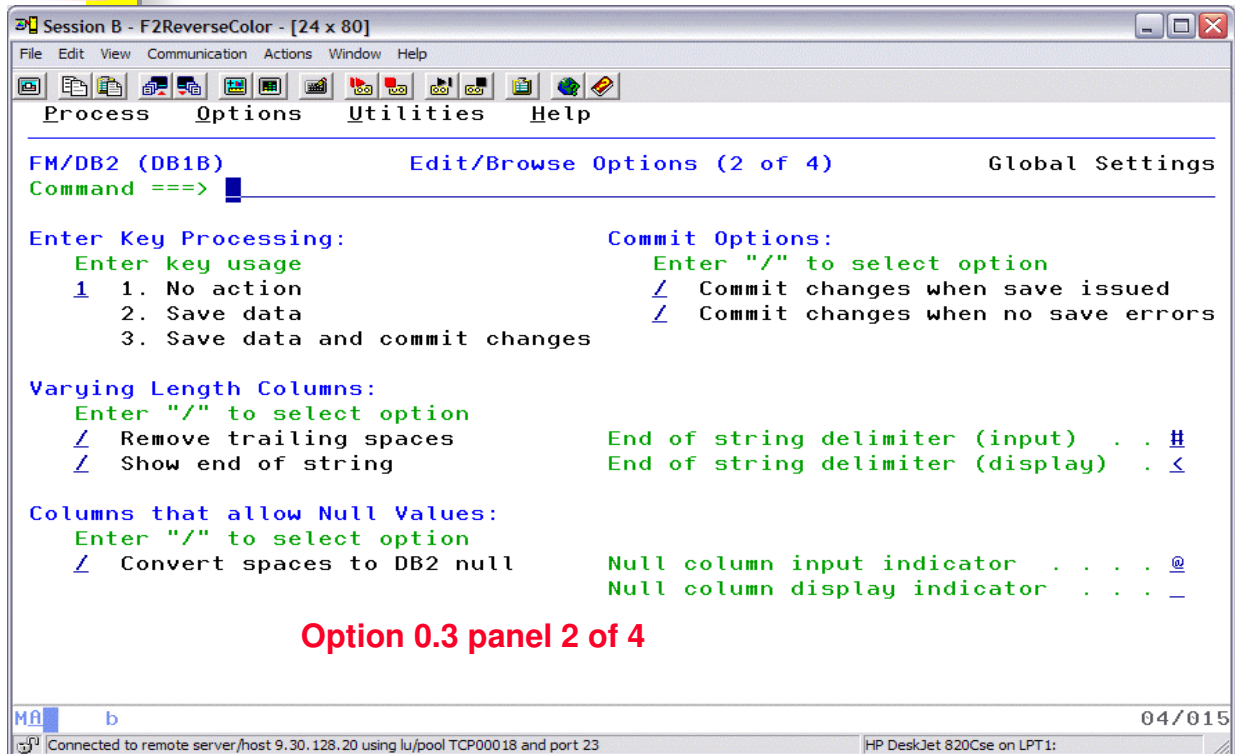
Session B - F2ReverseColor - [24 x 80]

File Edit View Communication Actions Window Help

Process Options Utilities Help

FM/DB2 (DB1B) Edit/Browse Options (2 of 4) Global Settings
Command ===>

Enter Key Processing:
Enter key usage
1 1. No action
2. Save data
3. Save data and commit changes

Commit Options:
Enter "/" to select option
/ Commit changes when save issued
/ Commit changes when no save errors

Varying Length Columns:
Enter "/" to select option
/ Remove trailing spaces
/ Show end of string

End of string delimiter (input) . . #
End of string delimiter (display) . <

Columns that allow Null Values:
Enter "/" to select option
/ Convert spaces to DB2 null

Null column input indicator . . . . @
Null column display indicator . . . _

Option 0.3 panel 2 of 4

MA b 04/015

Connected to remote server/host 9.30.128.20 using lu/pool TCP00018 and port 23

HP DeskJet 820Cse on LPT1: